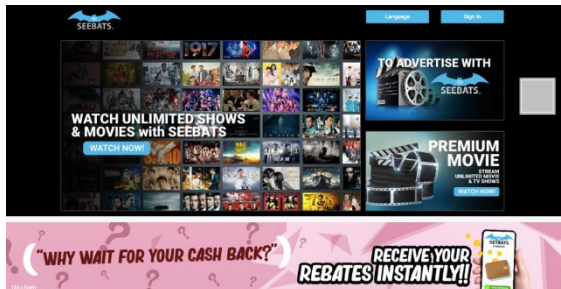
SEEBATS

Language

Sign In

1917

WATCH UNLIMITED SHOWS & MOVIES with SEEBATS

WATCH NOW!

TO ADVERTISE WITH

SEEBATS

PREMIUM MOVIE

STREAM UNLIMITED MOVIE & TV SHOWS

WATCH NOW

"WHY WAIT FOR YOUR CASH BACK?"

RECEIVE YOUR REBATES INSTANTLY!!

SEEBATS

T&C's Apply